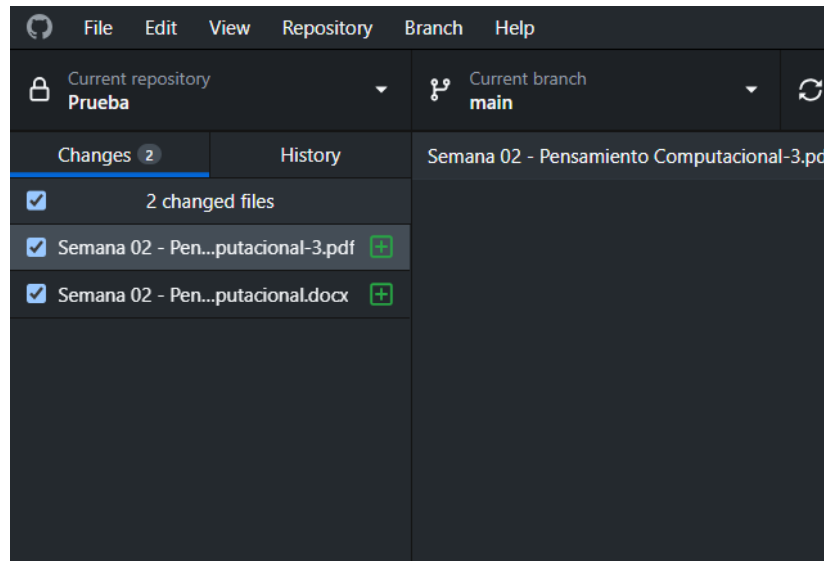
File Edit View Repository Branch Help

Current repository
Prueba

Current branch
main

Changes 2

History

Semana 02 - Pensamiento Computacional-3.pd

2 changed files

Semana 02 - Pen...putacional-3.pdf

Semana 02 - Pen...putacional.docx